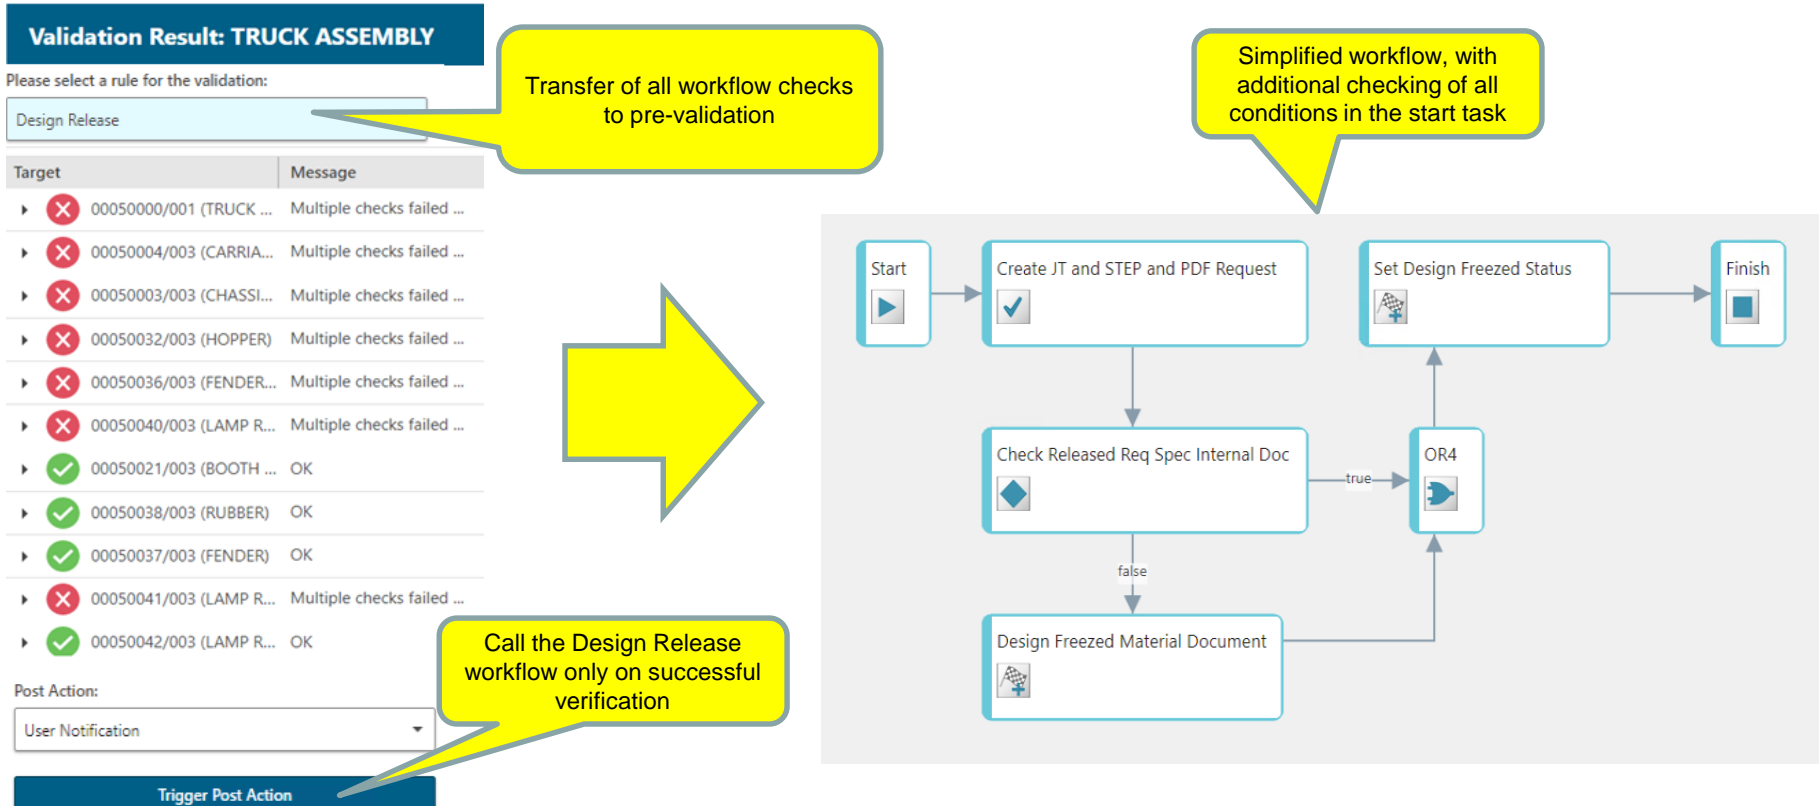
Validation Result: TRUCK ASSEMBLY

Please select a rule for the validation:

Design Release

Transfer of all workflow checks to pre-validation

| Target | Message |
|---|---|
| 00050000/001 (TRUCK ... | Multiple checks failed ... |
| 00050004/003 (CARRIA... | Multiple checks failed ... |
| 00050003/003 (CHASSI... | Multiple checks failed ... |
| 00050032/003 (HOPPER) | Multiple checks failed ... |
| 00050036/003 (FENDER... | Multiple checks failed ... |
| 00050040/003 (LAMP R... | Multiple checks failed ... |
| 00050021/003 (BOOTH ... | OK |
| 00050038/003 (RUBBER) | OK |
| 00050037/003 (FENDER) | OK |
| 00050041/003 (LAMP R... | Multiple checks failed ... |
| 00050042/003 (LAMP R... | OK |

Post Action:

User Notification

Trigger Post Action

Call the Design Release workflow only on successful verification

Simplified workflow, with additional checking of all conditions in the start task

Start

Create JT and STEP and PDF Request

Set Design Freezed Status

Finish

Check Released Req Spec Internal Doc

true

OR4

false

Design Freezed Material Document